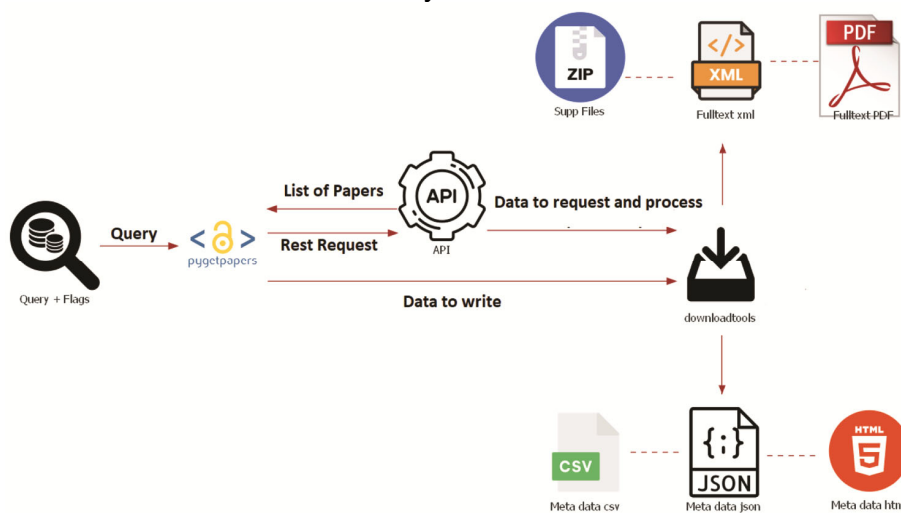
ZIP
Supp Files
</>
XML
Fulltext xml
PDF
Fulltext PDF
List of Papers
API
Data to request and process
Query
Rest Request
API
Query + Flags
pygetpapers
Data to write
downloadtools
CSV
Meta data csv
{:}
JSON
Meta data json
HTML 5
Meta data htm